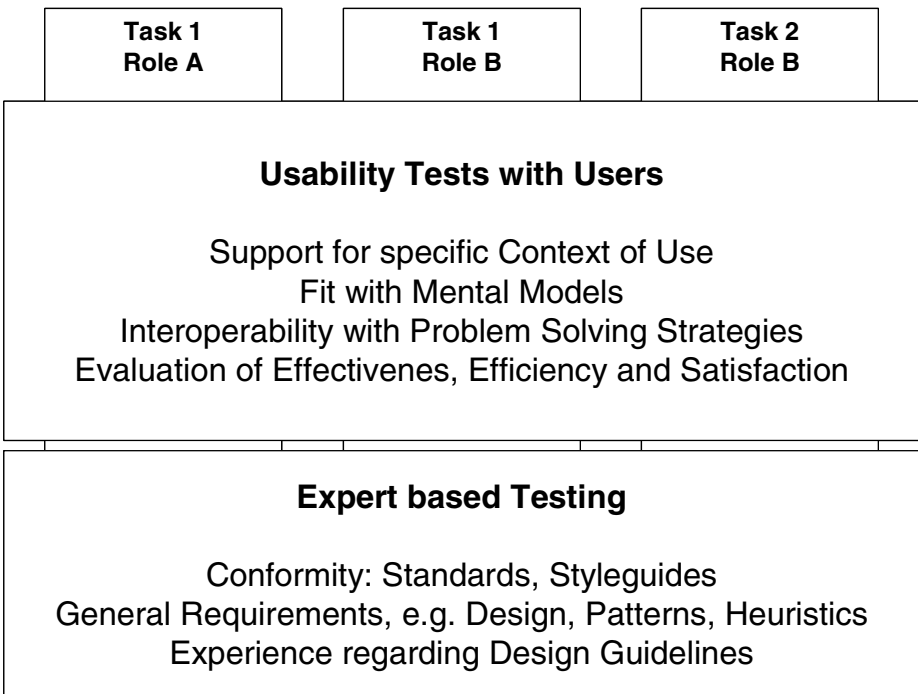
Task 1
Role A

Task 1
Role B

Task 2
Role B

**Usability Tests with Users**

Support for specific Context of Use
Fit with Mental Models
Interoperability with Problem Solving Strategies
Evaluation of Effectivenes, Efficiency and Satisfaction

**Expert based Testing**

Conformity: Standards, Styleguides
General Requirements, e.g. Design, Patterns, Heuristics
Experience regarding Design Guidelines